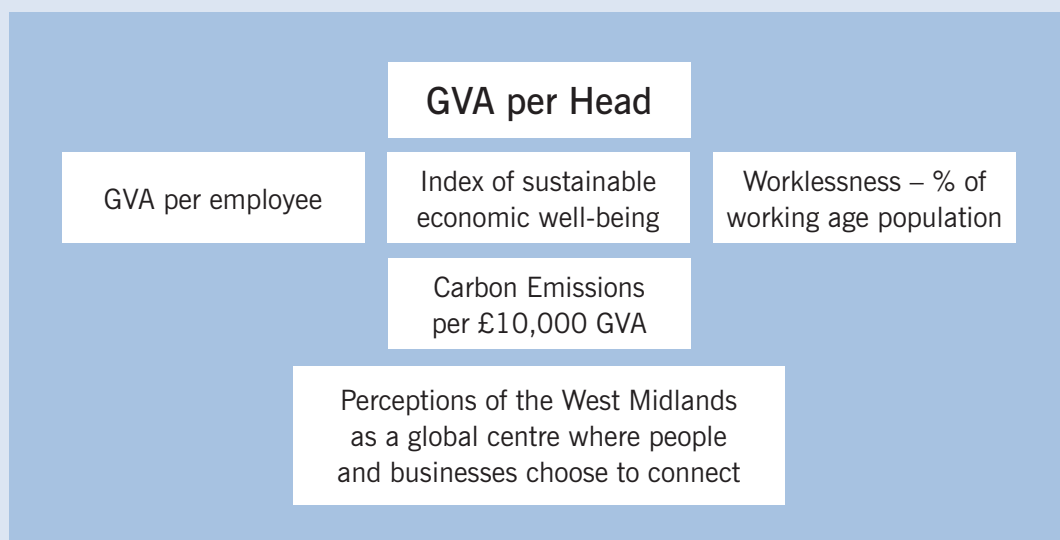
GVA per Head

GVA per employee

Index of sustainable economic well-being

Worklessness – % of working age population

Carbon Emissions per £10,000 GVA

Perceptions of the West Midlands as a global centre where people and businesses choose to connect